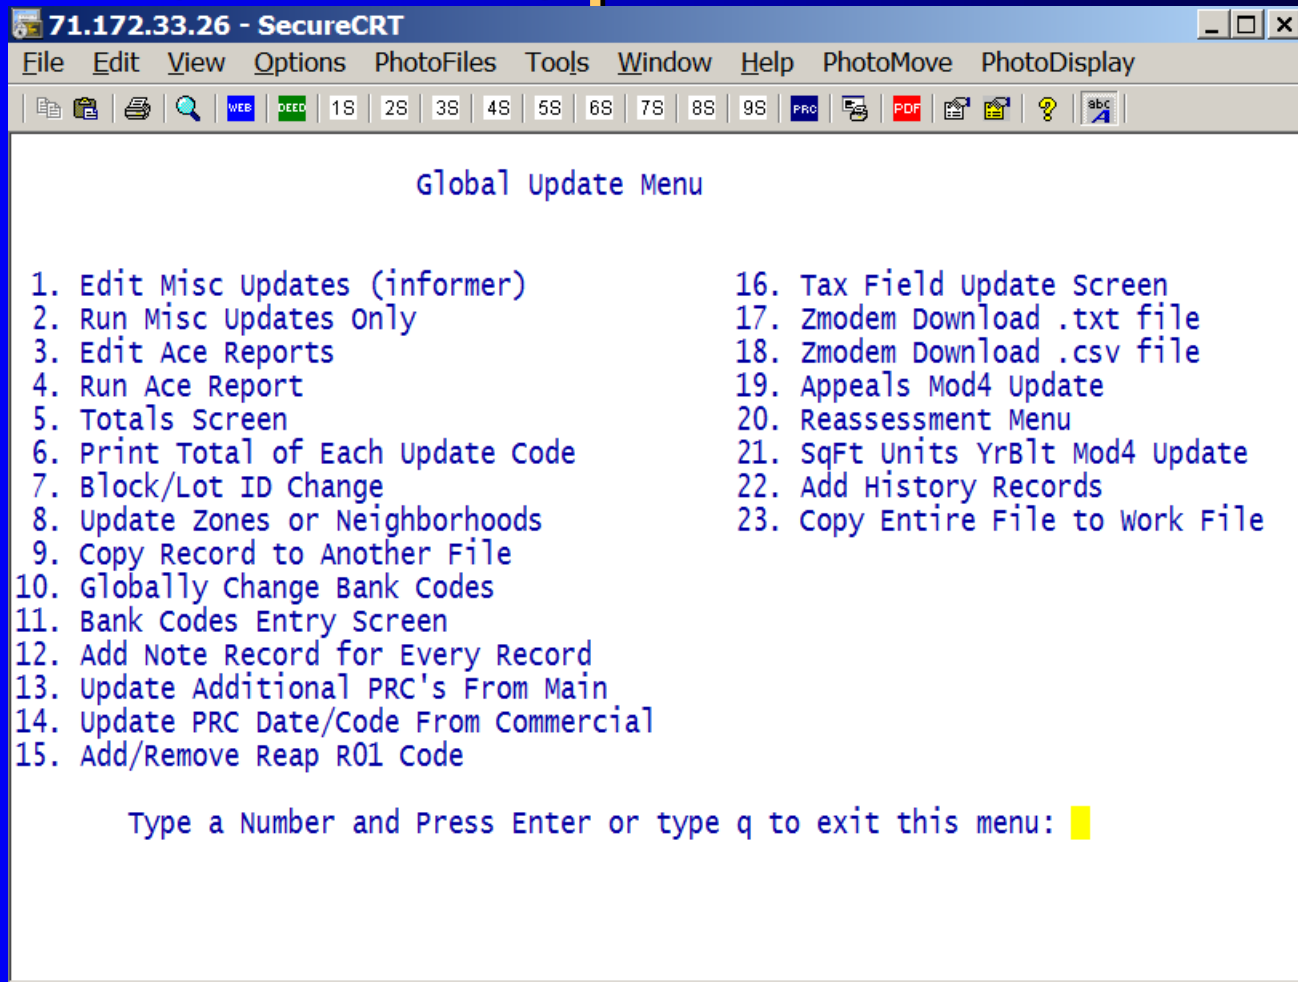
71.172.33.26 - SecureCRT

File Edit View Options PhotoFiles Tools Window Help PhotoMove PhotoDisplay

WEB DEED 1S 2S 3S 4S 5S 6S 7S 8S 9S PRC PDF abc

Global Update Menu

1. Edit Misc Updates (informer)
2. Run Misc Updates Only
3. Edit Ace Reports
4. Run Ace Report
5. Totals Screen
6. Print Total of Each Update Code
7. Block/Lot ID Change
8. Update Zones or Neighborhoods
9. Copy Record to Another File
10. Globally Change Bank Codes
11. Bank Codes Entry Screen
12. Add Note Record for Every Record
13. Update Additional PRC's From Main
14. Update PRC Date/Code From Commercial
15. Add/Remove Reap R01 Code

16. Tax Field Update Screen
17. Zmodem Download .txt file
18. Zmodem Download .csv file
19. Appeals Mod4 Update
20. Reassessment Menu
21. SqFt Units YrBlt Mod4 Update
22. Add History Records
23. Copy Entire File to Work File

Type a Number and Press Enter or type q to exit this menu: